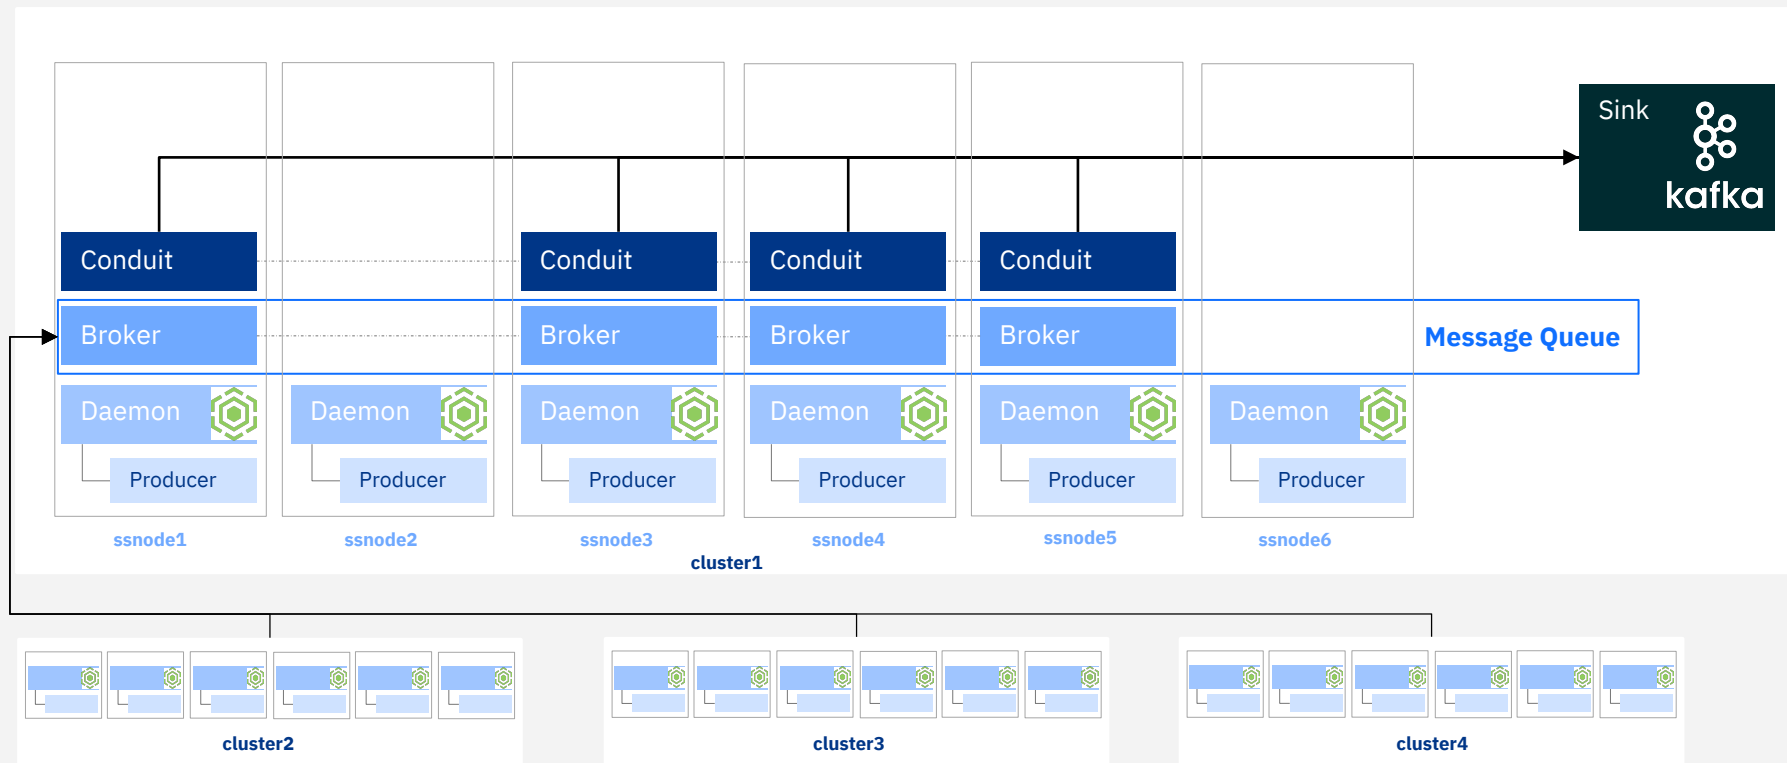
Sink

kafka

Conduit

Conduit

Conduit

Conduit

Broker

Broker

Broker

Broker

Message Queue

Daemon

Daemon

Daemon

Daemon

Daemon

Daemon

Producer

Producer

Producer

Producer

Producer

Producer

ssnode1

ssnode2

ssnode3

ssnode4

ssnode5

ssnode6

cluster1

cluster2

cluster3

cluster4